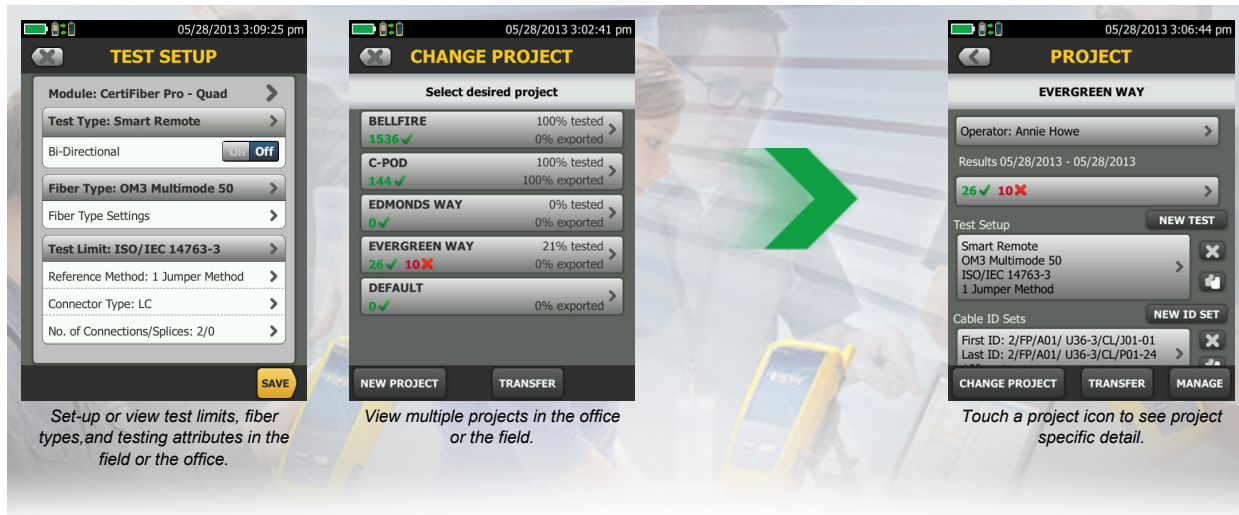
05/28/2013 3:09:25 pm

TEST SETUP

Module: CertiFiber Pro - Quad

Test Type: Smart Remote

Bi-Directional On Off

Fiber Type: OM3 Multimode 50

Fiber Type Settings

Test Limit: ISO/IEC 14763-3

Reference Method: 1 Jumper Method

Connector Type: LC

No. of Connections/Splices: 2/0

SAVE

Set-up or view test limits, fiber types,and testing attributes in the field or the office.

05/28/2013 3:02:41 pm

CHANGE PROJECT

Select desired project

BELLFIRE 100% tested
1536 0% exported

C-POD 100% tested
144 100% exported

EDMONDS WAY 0% tested
0 0% exported

EVERGREEN WAY 21% tested
26 10 0% exported

DEFAULT
0 0% exported

NEW PROJECT TRANSFER

View multiple projects in the office or the field.

05/28/2013 3:06:44 pm

PROJECT

EVERGREEN WAY

Operator: Annie Howe

Results 05/28/2013 - 05/28/2013

26 10

Test Setup NEW TEST

Smart Remote
OM3 Multimode 50
ISO/IEC 14763-3
1 Jumper Method

Cable ID Sets NEW ID SET

First ID: 2/FP/A01/ U36-3/CL/J01-01
Last ID: 2/FP/A01/ U36-3/CL/P01-24

CHANGE PROJECT TRANSFER MANAGE

Touch a project icon to see project specific detail.